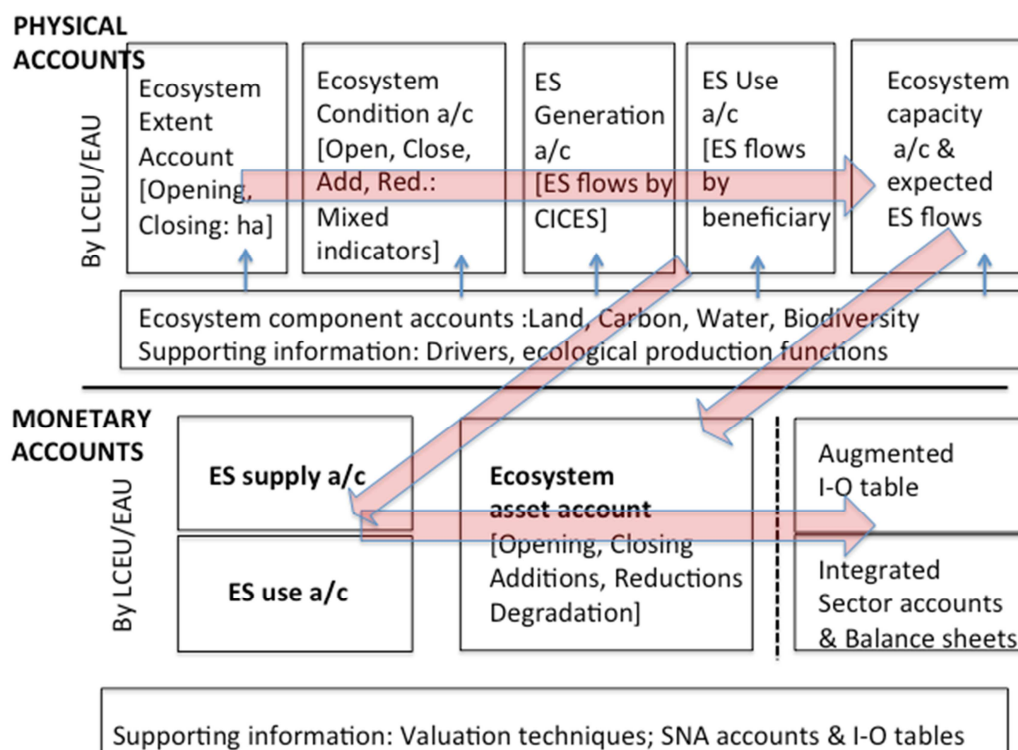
PHYSICAL ACCOUNTS

By LCEU/EAU

Ecosystem Extent Account [Opening, Closing: ha]

Ecosystem Condition a/c [Open, Close, Add, Red.: Mixed indicators]

ES Generation a/c [ES flows by CICES]

ES Use a/c [ES flows by beneficiary

Ecosystem capacity a/c & expected ES flows

Ecosystem component accounts :Land, Carbon, Water, Biodiversity
Supporting information: Drivers, ecological production functions

MONETARY ACCOUNTS

By LCEU/EAU

ES supply a/c

ES use a/c

Ecosystem asset account [Opening, Closing Additions, Reductions Degradation]

Augmented I-O table

Integrated Sector accounts & Balance sheets

Supporting information: Valuation techniques; SNA accounts & I-O tables